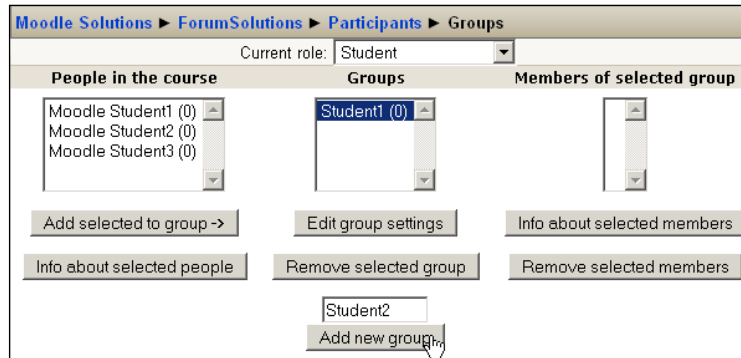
Moodle Solutions ► ForumSolutions ► Participants ► Groups

Current role: Student

People in the course

Moodle Student1 (0)
Moodle Student2 (0)
Moodle Student3 (0)

Add selected to group ->

Info about selected people

Groups

Student1 (0)

Edit group settings

Remove selected group

Members of selected group

Info about selected members

Remove selected members

Student2

Add new group